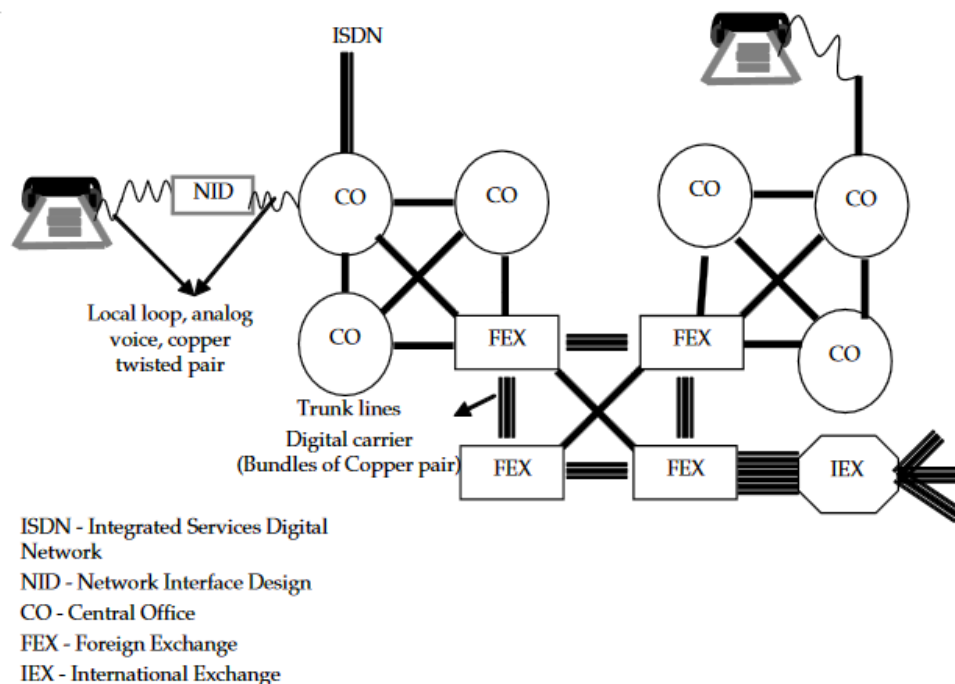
ISDN

NID

CO

CO

CO

CO

Local loop, analog voice, copper twisted pair

CO

FEX

FEX

CO

Trunk lines

Digital carrier (Bundles of Copper pair)

FEX

FEX

IEX

ISDN - Integrated Services Digital Network

NID - Network Interface Design

CO - Central Office

FEX - Foreign Exchange

IEX - International Exchange